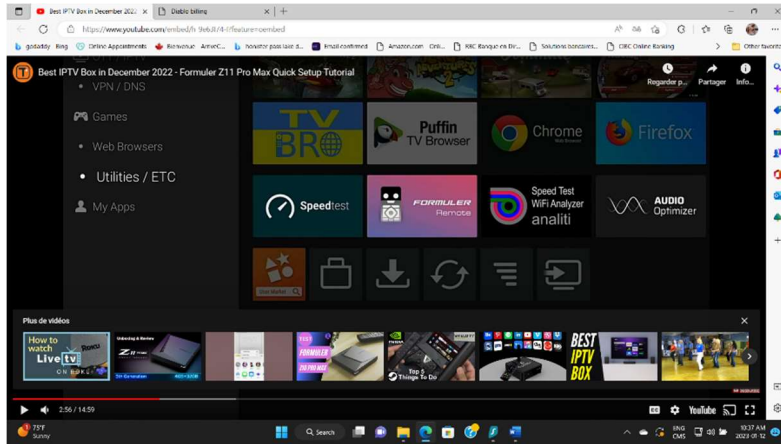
Best IPTV Box in December 2022 ×
Diablo billing ×
https://www.youtube.com/embed/h9v68Tr4?feature=oembed
godaddy Bing Online Appointments Bienvenue AmexC... booster pour laisir d... Email confirmed Amazon.com Onli... RBC Banque en lir... Solutions bancaires... CIBC Online Banking Other favorites

Best IPTV Box in December 2022 - Formuler Z11 Pro Max Quick Setup Tutorial
Regarder p... Partager Info...

VPN / DNS
Games
Web Browsers
Utilities / ETC
My Apps

TV BRO
Puffin TV Browser
Chrome
Firefox
Speedtest
FORMULER Remote
Speed Test WiFi Analyzer analiti
AUDIO Optimizer

Plus de vidéos
How to watch Live tv ON BOX
Unboxing & Review
Z11 PRO
FORMULER Z11 PRO MAX
Top 5 Things To Do
BEST IPTV BOX

2:56 / 14:59
YouTube

75°F Sunny
Search
ENG CMS
10:37 AM 2023-01-12